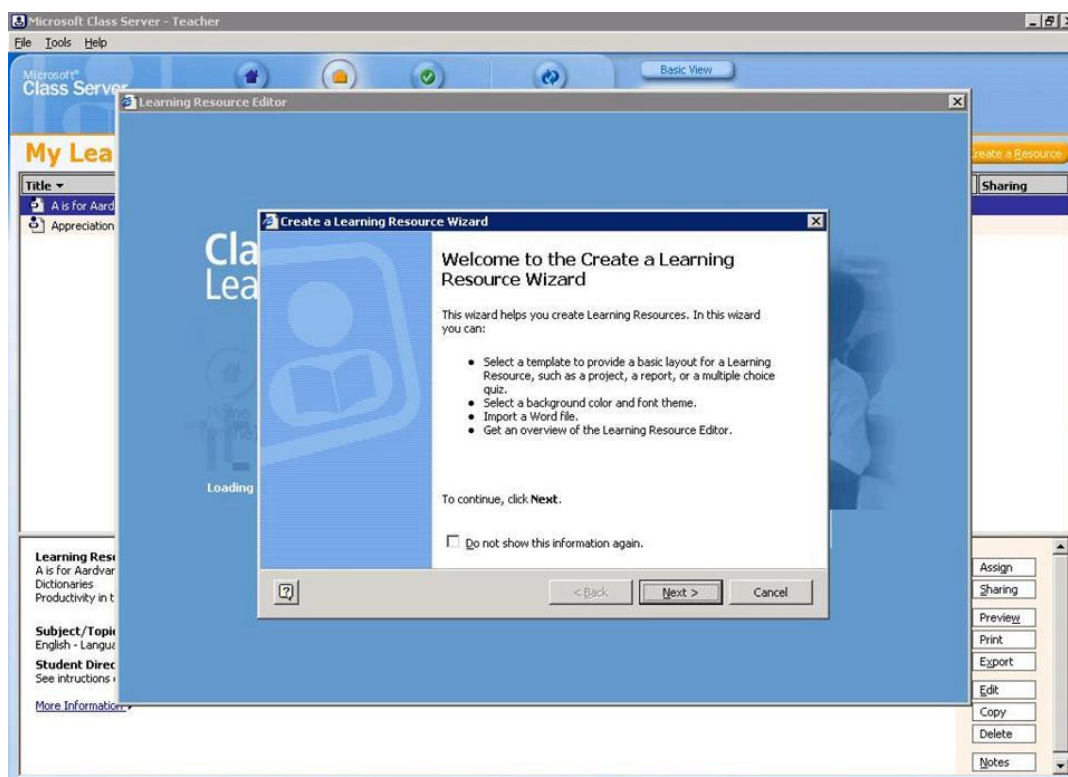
Microsoft Class Server - Teacher
File Tools Help
Microsoft Class Server
Basic View
Learning Resource Editor
My Lea
reate a Resource
Title
Sharing
A is for Aard
Appreciation
Cla
Lea
Home
Loading
Create a Learning Resource Wizard
Welcome to the Create a Learning Resource Wizard
This wizard helps you create Learning Resources. In this wizard you can:
• Select a template to provide a basic layout for a Learning Resource, such as a project, a report, or a multiple choice quiz.
• Select a background color and font theme.
• Import a Word file.
• Get an overview of the Learning Resource Editor.
To continue, click **Next**.
Do not show this information again.
?
< Back
Next >
Cancel
Learning Res
A is for Aardvar
Dictionaries
Productivity in t
Subject/Topi
English - Langu
Student Direc
See intructions
More Information
Assign
Sharing
Preview
Print
Export
Edit
Copy
Delete
Notes